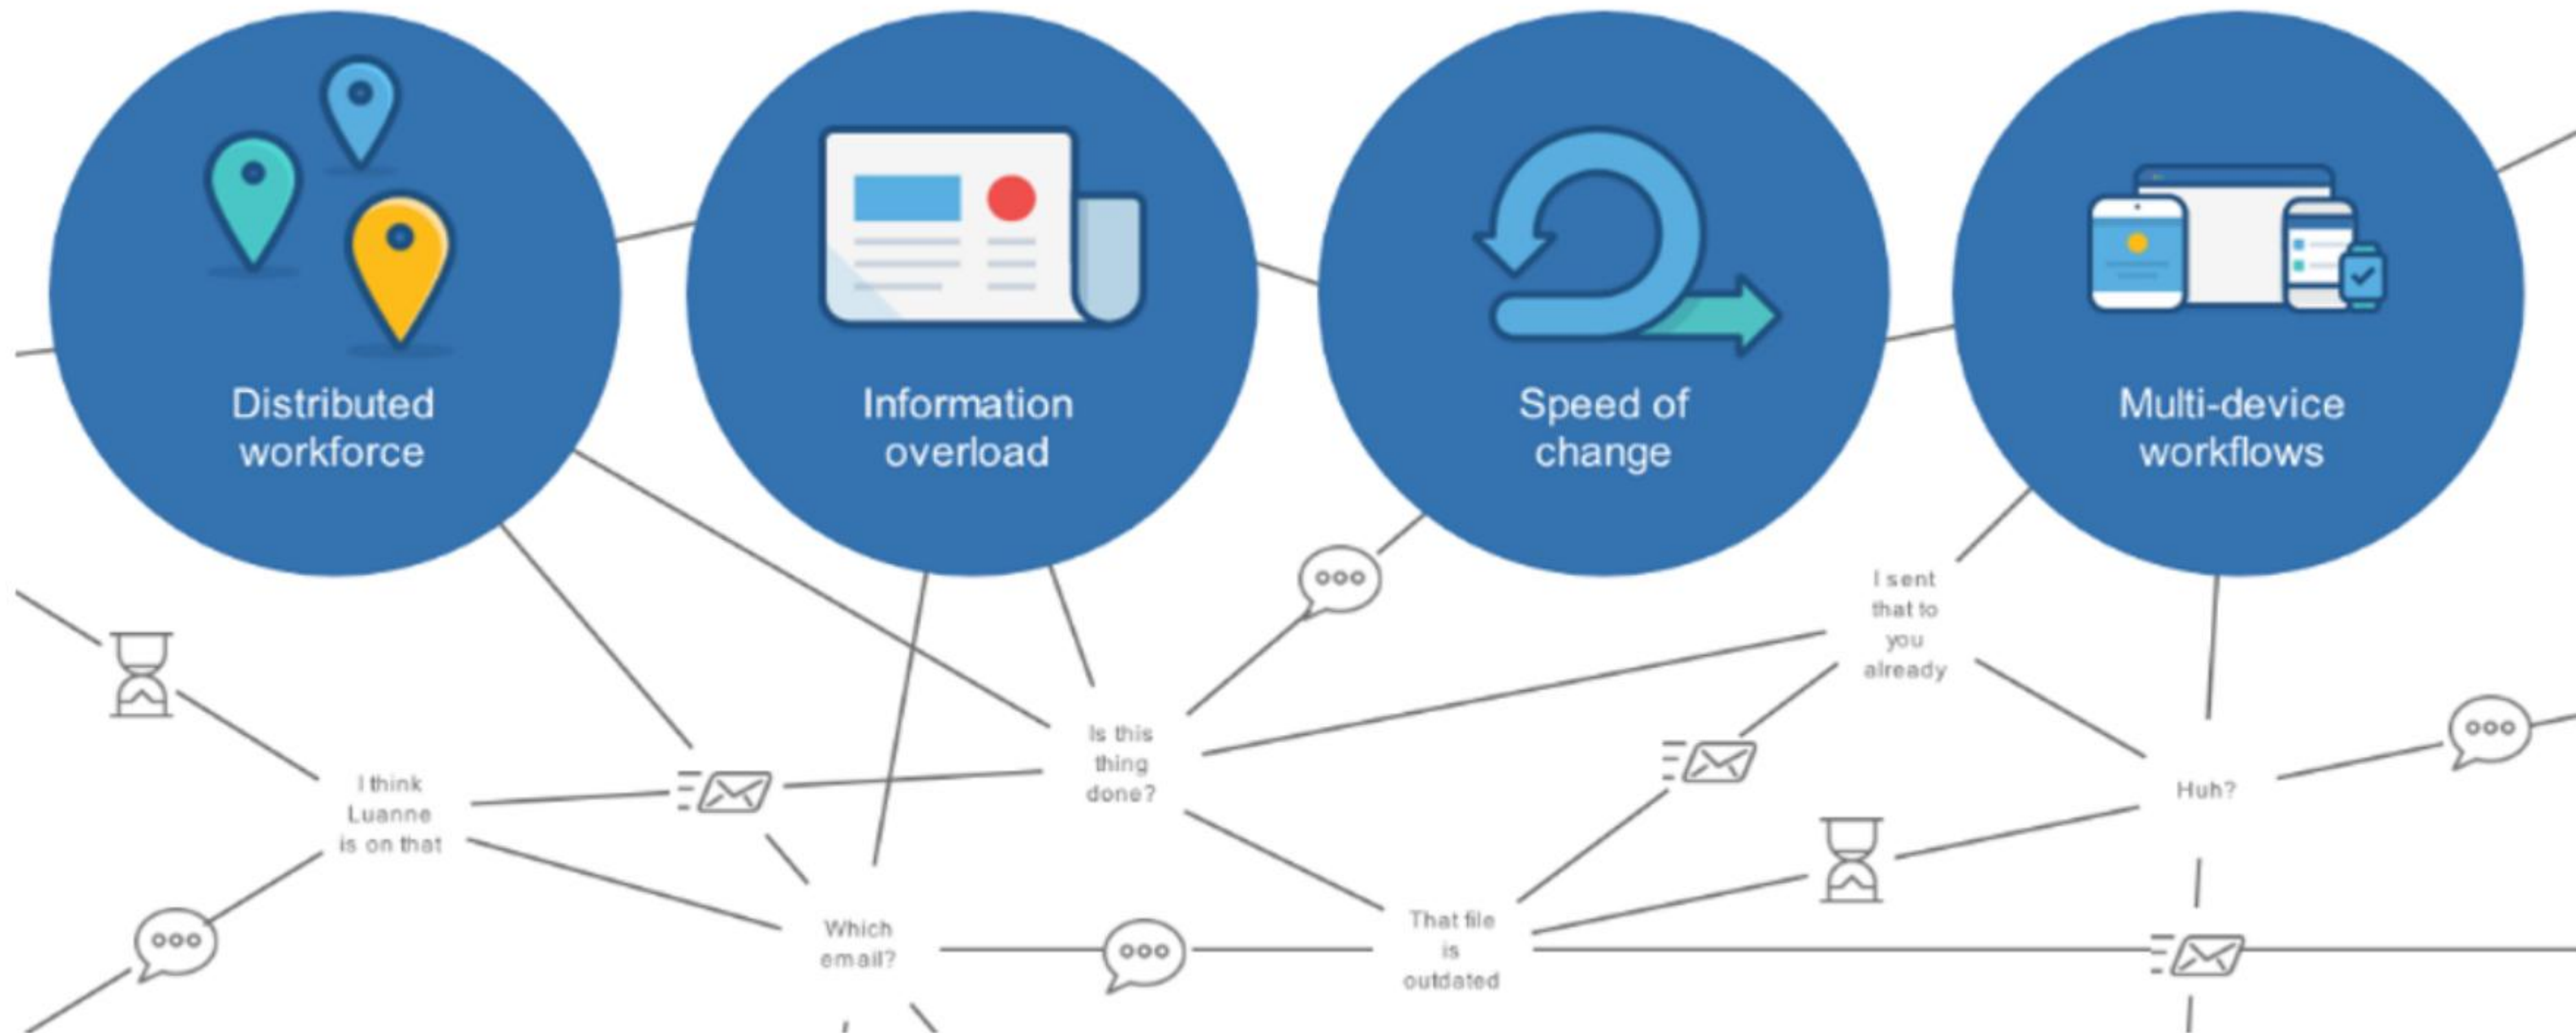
Distributed workforce

Information overload

Speed of change

Multi-device workflows

I sent that to you already

Is this thing done?

I think Luanne is on that

Huh?

Which email?

That file is outdated